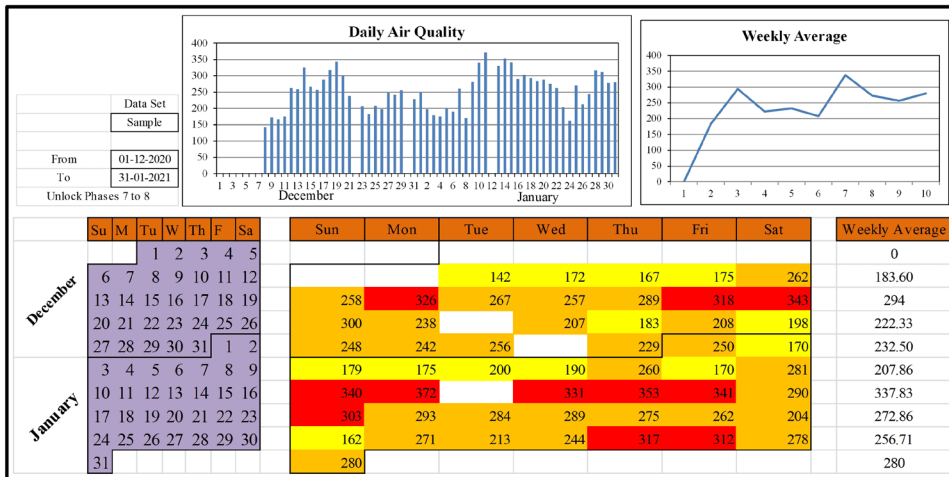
| | Data Set |
|---|---|
| | Sample |
| From | 01-12-2020 |
| To | 31-01-2021 |
| Unlock Phases 7 to 8 | |

Daily Air Quality

400 350 300 250 200 150 100 50 0

1 3 5 7 9 11 13 15 17 19 21 23 25 27 29 31 2 4 6 8 10 12 14 16 18 20 22 24 26 28 30

December January

Weekly Average

400 350 300 250 200 150 100 50 0

1 2 3 4 5 6 7 8 9 10

| | Su | M | Tu | W | Th | F | Sa |
|---|---|---|---|---|---|---|---|
| December | | | 1 | 2 | 3 | 4 | 5 |
| | 6 | 7 | 8 | 9 | 10 | 11 | 12 |
| | 13 | 14 | 15 | 16 | 17 | 18 | 19 |
| | 20 | 21 | 22 | 23 | 24 | 25 | 26 |
| | 27 | 28 | 29 | 30 | 31 | 1 | 2 |
| January | 3 | 4 | 5 | 6 | 7 | 8 | 9 |
| | 10 | 11 | 12 | 13 | 14 | 15 | 16 |
| | 17 | 18 | 19 | 20 | 21 | 22 | 23 |
| | 24 | 25 | 26 | 27 | 28 | 29 | 30 |
| | 31 | | | | | | |

| Sun | Mon | Tue | Wed | Thu | Fri | Sat |
|---|---|---|---|---|---|---|
| | | | | | | |
| | | 142 | 172 | 167 | 175 | 262 |
| 258 | 326 | 267 | 257 | 289 | 318 | 343 |
| 300 | 238 | | 207 | 183 | 208 | 198 |
| 248 | 242 | 256 | | 229 | 250 | 170 |
| 179 | 175 | 200 | 190 | 260 | 170 | 281 |
| 340 | 372 | | 331 | 353 | 341 | 290 |
| 303 | 293 | 284 | 289 | 275 | 262 | 204 |
| 162 | 271 | 213 | 244 | 317 | 312 | 278 |
| 280 | | | | | | |

| Weekly Average |
|---|
| 0 |
| 183.60 |
| 294 |
| 222.33 |
| 232.50 |
| 207.86 |
| 337.83 |
| 272.86 |
| 256.71 |
| 280 |